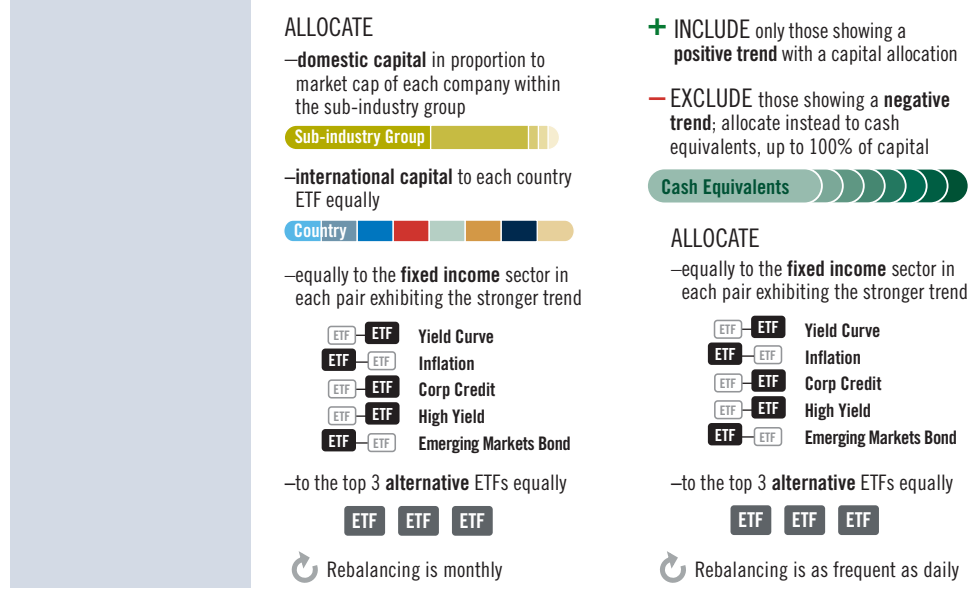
ALLOCATE

–**domestic capital** in proportion to market cap of each company within the sub-industry group

Sub-industry Group

–**international capital** to each country ETF equally

Country

–equally to the **fixed income** sector in each pair exhibiting the stronger trend

ETF ETF Yield Curve
ETF ETF Inflation
ETF ETF Corp Credit
ETF ETF High Yield
ETF ETF Emerging Markets Bond

–to the top 3 **alternative** ETFs equally

ETF ETF ETF

Rebalancing is monthly

+ INCLUDE only those showing a **positive trend** with a capital allocation

– EXCLUDE those showing a **negative trend**; allocate instead to cash equivalents, up to 100% of capital

Cash Equivalents

ALLOCATE

–equally to the **fixed income** sector in each pair exhibiting the stronger trend

ETF ETF Yield Curve
ETF ETF Inflation
ETF ETF Corp Credit
ETF ETF High Yield
ETF ETF Emerging Markets Bond

–to the top 3 **alternative** ETFs equally

ETF ETF ETF

Rebalancing is as frequent as daily